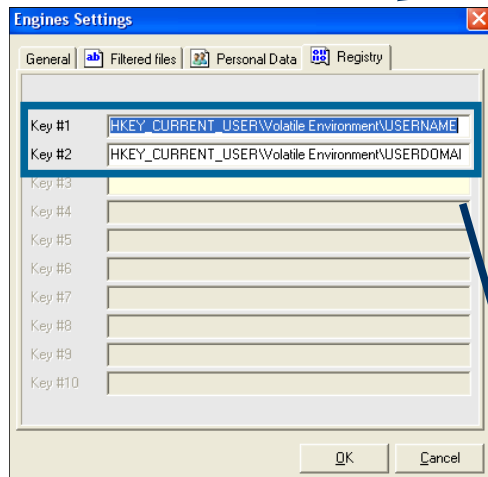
Engines Settings

General | Filtered files | Personal Data | Registry

Key #1 HKEY_CURRENT_USER\Volatile Environment\USERNAME
Key #2 HKEY_CURRENT_USER\Volatile Environment\USERDOMAI
Key #3
Key #4
Key #5
Key #6
Key #7
Key #8
Key #9
Key #10

OK Cancel